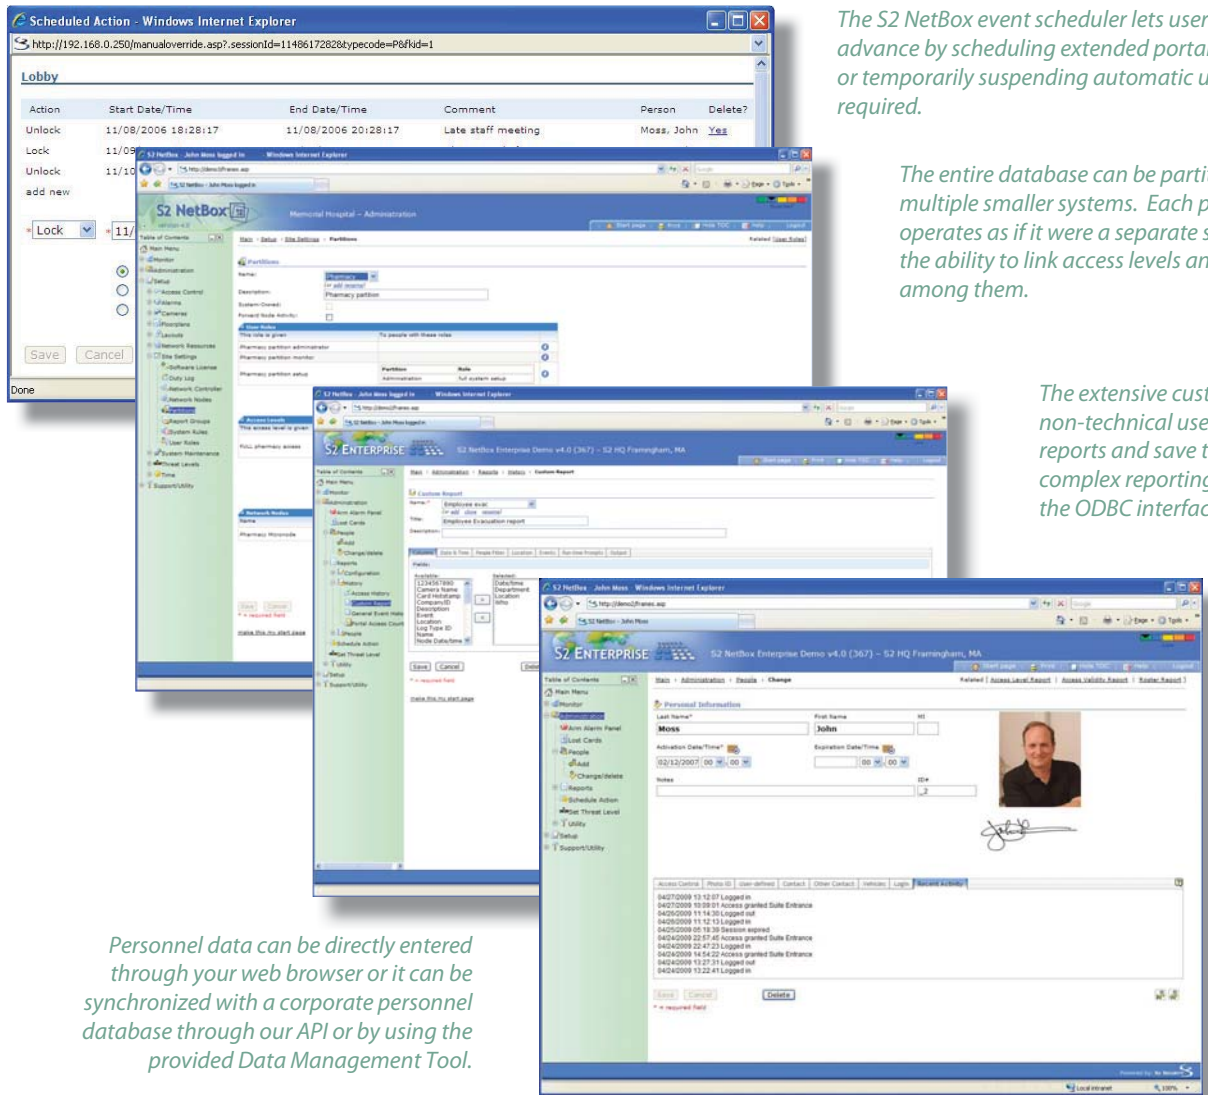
The S2 NetBox event scheduler lets user advance by scheduling extended portal or temporarily suspending automatic u required.

The entire database can be parti multiple smaller systems. Each p operates as if it were a separate s the ability to link access levels an among them.

The extensive cust non-technical use reports and save t complex reportin the ODBC interfac

Scheduled Action - Windows Internet Explorer

http://192.168.0.250/manualoverride.asp?.sessionId=1148617282&typecode=P&fkid=1

Lobby

| Action | Start Date/Time | End Date/Time | Comment | Person | Delete? |
|---|---|---|---|---|---|
| Unlock | 11/08/2006 18:28:17 | 11/08/2006 20:28:17 | Late staff meeting | Moss, John | Yes |
| Lock | 11/09 | | | | |
| Unlock | 11/10 | | | | |
| add new | | | | | |

Lock

Save Cancel

Done

S2 NetBox

Memorial Hospital - Administration

Partitions

S2 ENTERPRISE

S2 NetBox Enterprise Demo v4.0 (367) - S2 HQ Framingham, MA

Custom Report

Employee Evaluation report

S2 NetBox - John Moss - Windows Internet Explorer

Personal Information

Last Name* Moss

First Name John

Activation Date/Time* 02/12/2007

Save Cancel Delete

Personnel data can be directly entered through your web browser or it can be synchronized with a corporate personnel database through our API or by using the provided Data Management Tool.